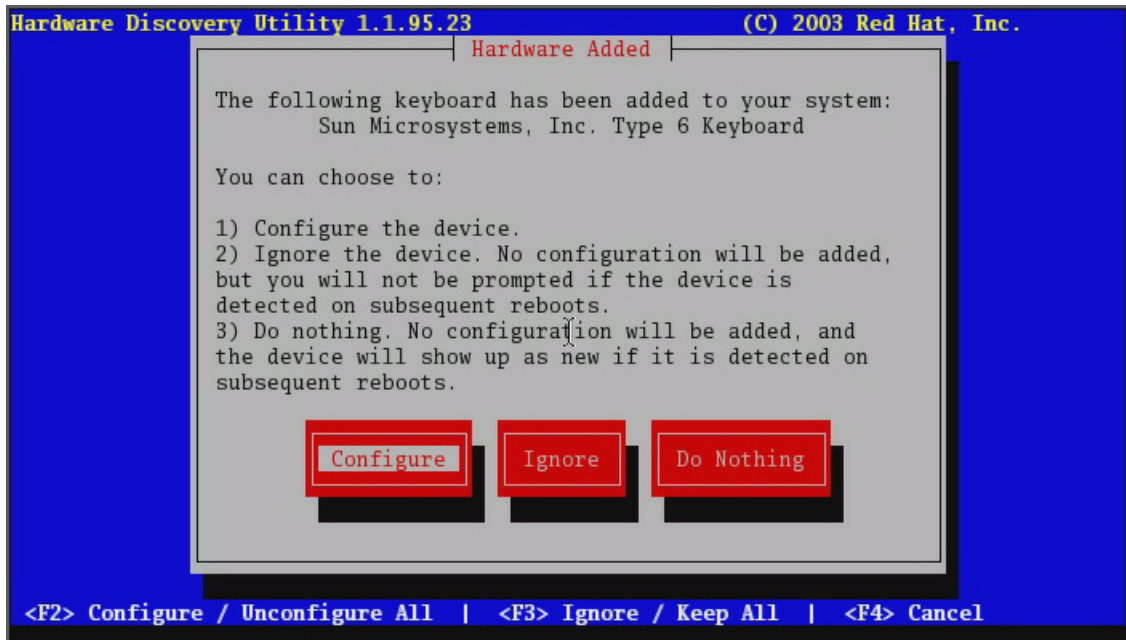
Hardware Discovery Utility 1.1.95.23 (C) 2003 Red Hat, Inc.

Hardware Added

The following keyboard has been added to your system:
Sun Microsystems, Inc. Type 6 Keyboard

You can choose to:

1) Configure the device.
2) Ignore the device. No configuration will be added, but you will not be prompted if the device is detected on subsequent reboots.
3) Do nothing. No configuration will be added, and the device will show up as new if it is detected on subsequent reboots.

Configure Ignore Do Nothing

<F2> Configure / Unconfigure All | <F3> Ignore / Keep All | <F4> Cancel